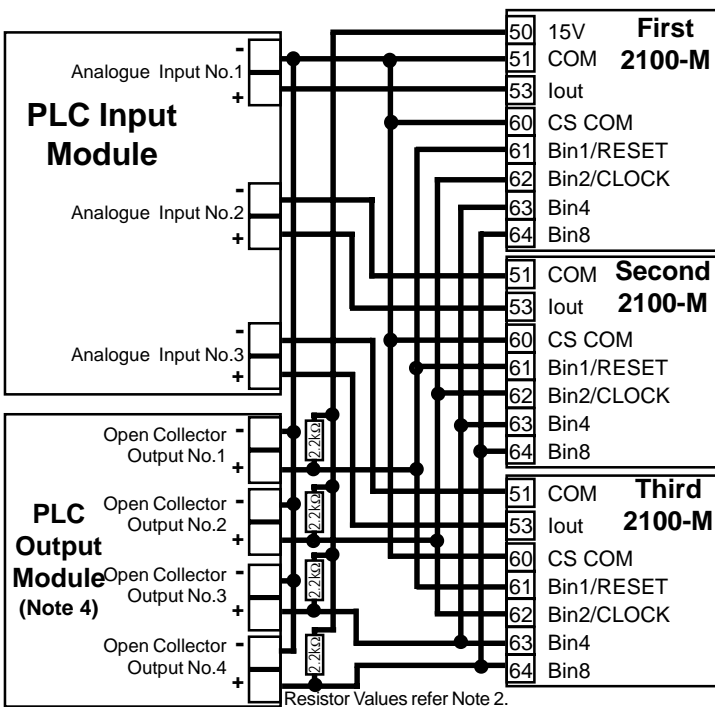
PLC Input Module

-
Analogue Input No.1
+

-
Analogue Input No.2
+

-
Analogue Input No.3
+

PLC Output Module (Note 4)

-
Open Collector Output No.1
+

-
Open Collector Output No.2
+

-
Open Collector Output No.3
+

-
Open Collector Output No.4
+

2.2kΩ
2.2kΩ
2.2kΩ
2.2kΩ

First 2100-M

| | |
|---|---|
| 50 | 15V |
| 51 | COM |
| 53 | Iout |
| 60 | CS COM |
| 61 | Bin1/RESET |
| 62 | Bin2/CLOCK |
| 63 | Bin4 |
| 64 | Bin8 |

Second 2100-M

| | |
|---|---|
| 51 | COM |
| 53 | Iout |
| 60 | CS COM |
| 61 | Bin1/RESET |
| 62 | Bin2/CLOCK |
| 63 | Bin4 |
| 64 | Bin8 |

Third 2100-M

| | |
|---|---|
| 51 | COM |
| 53 | Iout |
| 60 | CS COM |
| 61 | Bin1/RESET |
| 62 | Bin2/CLOCK |
| 63 | Bin4 |
| 64 | Bin8 |

Resistor Values refer Note 2.